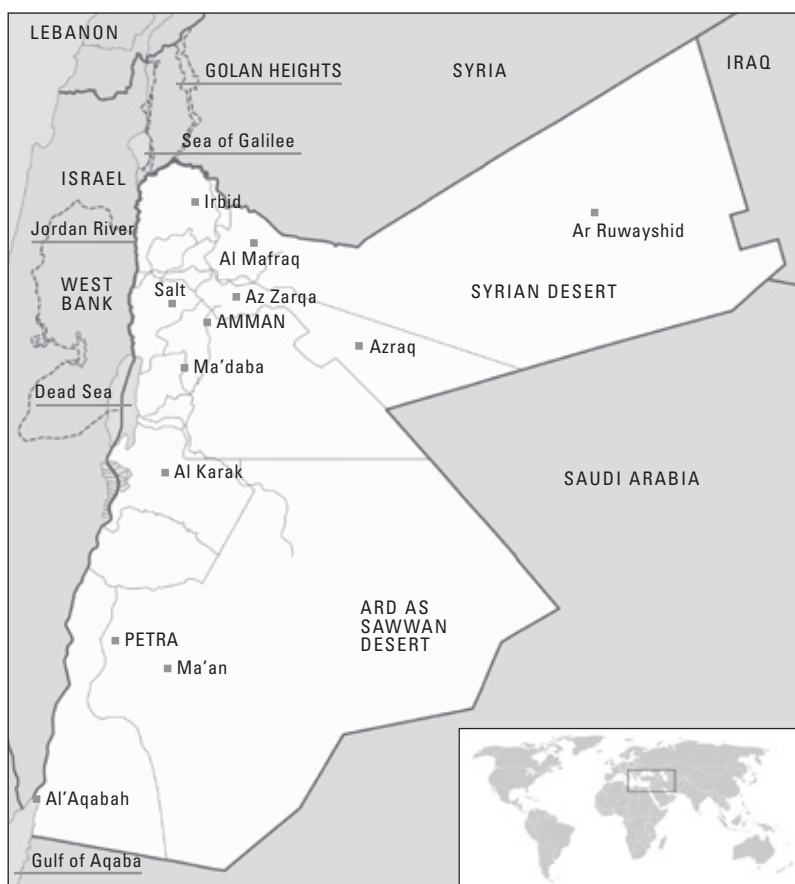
LEBANON
GOLAN HEIGHTS
SYRIA
IRAQ
Sea of Galilee
ISRAEL
Irbid
Jordan River
Ar Ruwayshid
Al Mafraq
WEST BANK
Salt
Az Zarqa
SYRIAN DESERT
AMMAN
Azraq
Ma'daba
Dead Sea
Al Karak
SAUDI ARABIA
ARD AS SAWWAN DESERT
PETRA
Ma'an
Al'Aqabah
Gulf of Aqaba